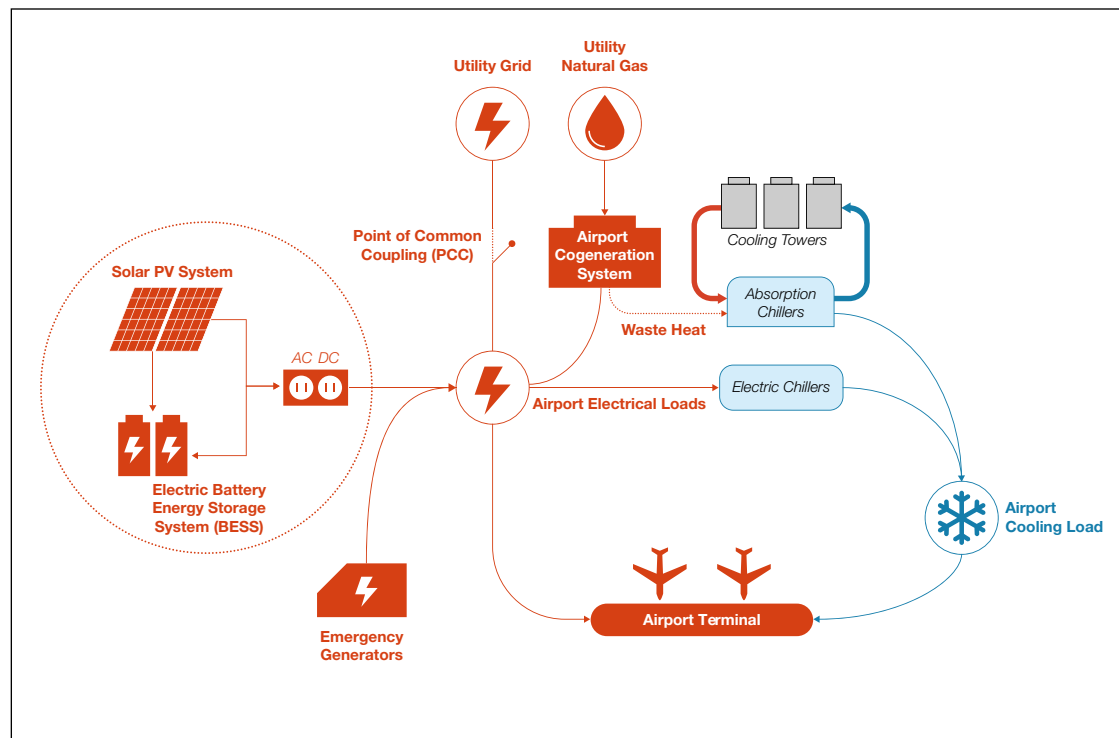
Utility Grid

Utility Natural Gas

Cooling Towers

Point of Common Coupling (PCC)

Airport Cogeneration System

Solar PV System

Absorption Chillers

Waste Heat

AC DC

Electric Chillers

Airport Electrical Loads

Electric Battery Energy Storage System (BESS)

Airport Cooling Load

Emergency Generators

Airport Terminal